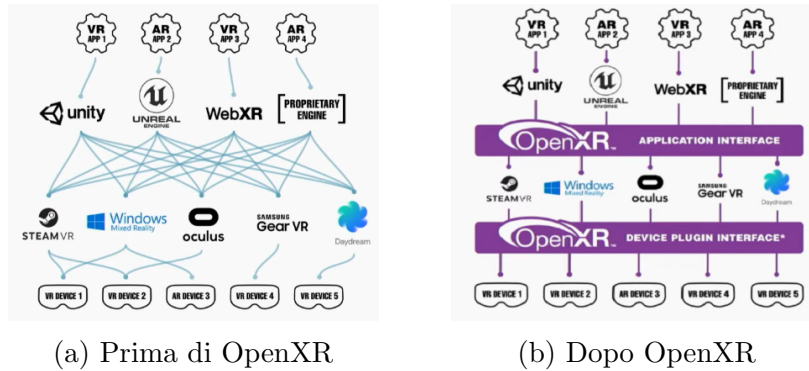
VR APP 1
AR APP 2
VR APP 3
AR APP 4

unity
UNREAL ENGINE
WebXR
PROPRIETARY ENGINE

STEAMVR
Windows Mixed Reality
oculus
SAMSUNG Gear VR
Daydream

VR DEVICE 1
VR DEVICE 2
AR DEVICE 3
VR DEVICE 4
VR DEVICE 5

(a) Prima di OpenXR

VR APP 1
AR APP 2
VR APP 3
AR APP 4

unity
UNREAL ENGINE
WebXR
PROPRIETARY ENGINE

OpenXR
APPLICATION INTERFACE

STEAMVR
Windows Mixed Reality
oculus
SAMSUNG Gear VR
Daydream

OpenXR
DEVICE PLUGIN INTERFACE*

VR DEVICE 1
VR DEVICE 2
AR DEVICE 3
VR DEVICE 4
VR DEVICE 5

(b) Dopo OpenXR